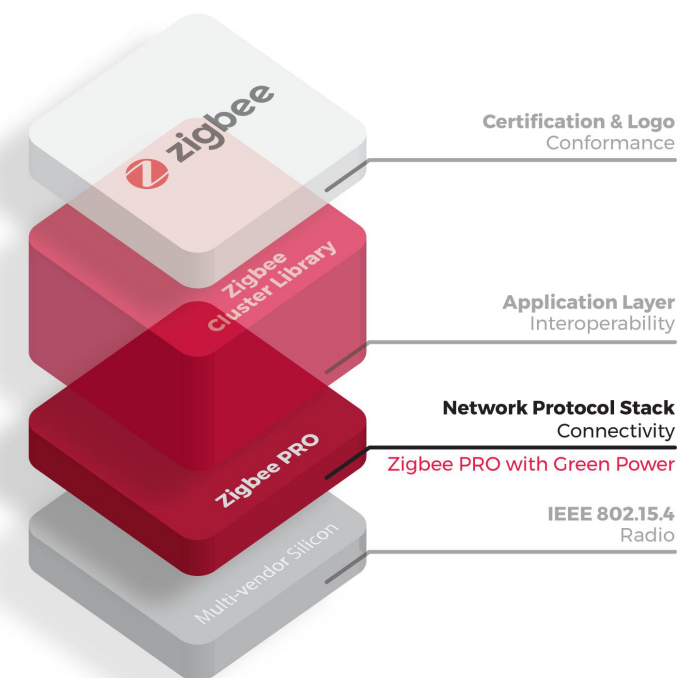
zigbee

Zigbee Cluster Library

Zigbee PRO

Multi-vendor Silicon

Certification & Logo
Conformance

Application Layer
Interoperability

Network Protocol Stack
Connectivity

Zigbee PRO with Green Power

IEEE 802.15.4
Radio